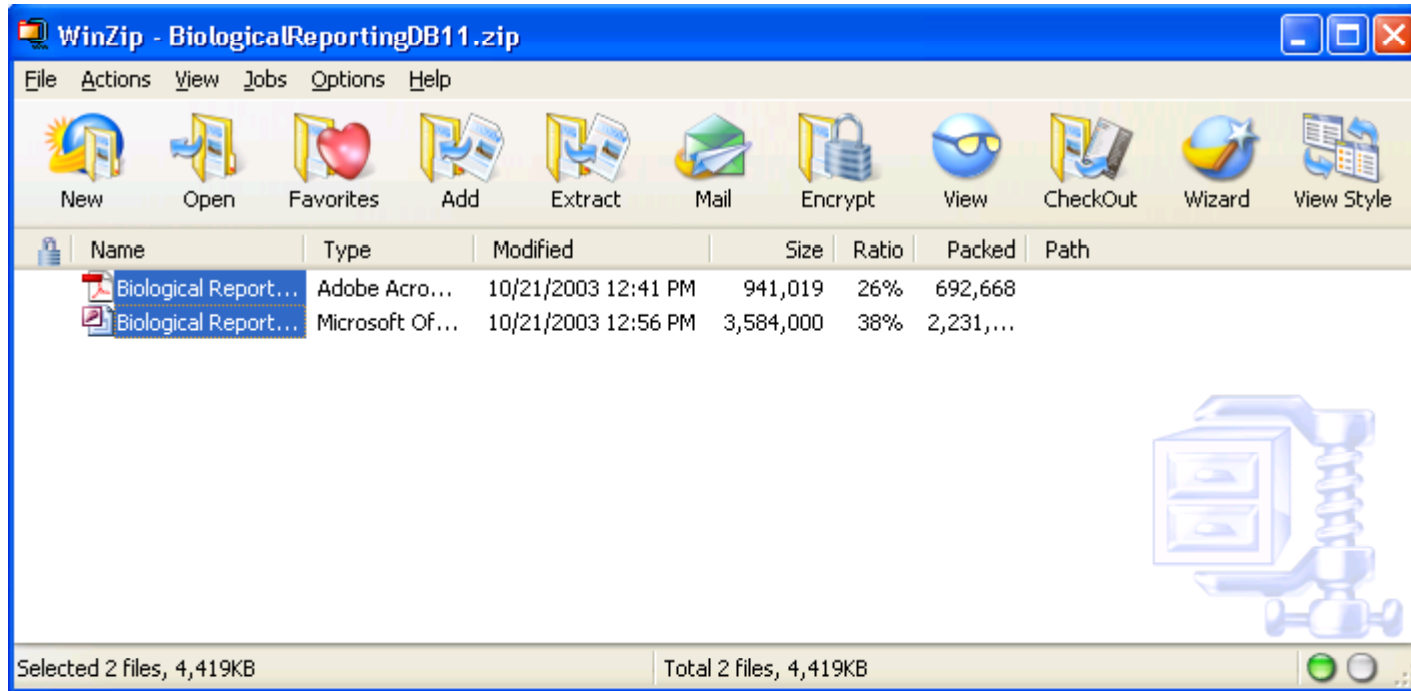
WinZip - BiologicalReportingDB11.zip

File Actions View Jobs Options Help

New Open Favorites Add Extract Mail Encrypt View CheckOut Wizard View Style

| Name | Type | Modified | Size | Ratio | Packed | Path |
|---|---|---|---|---|---|---|
| Biological Report... | Adobe Acro... | 10/21/2003 12:41 PM | 941,019 | 26% | 692,668 | |
| Biological Report... | Microsoft Of... | 10/21/2003 12:56 PM | 3,584,000 | 38% | 2,231,... | |

Selected 2 files, 4,419KB

Total 2 files, 4,419KB